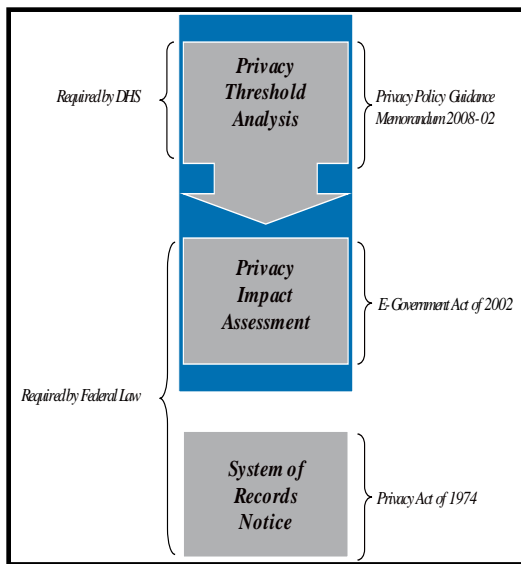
Required by DHS

Privacy Threshold Analysis

Privacy Policy Guidance Memorandum 2008-02

Privacy Impact Assessment

E-Government Act of 2002

Required by Federal Law

System of Records Notice

Privacy Act of 1974